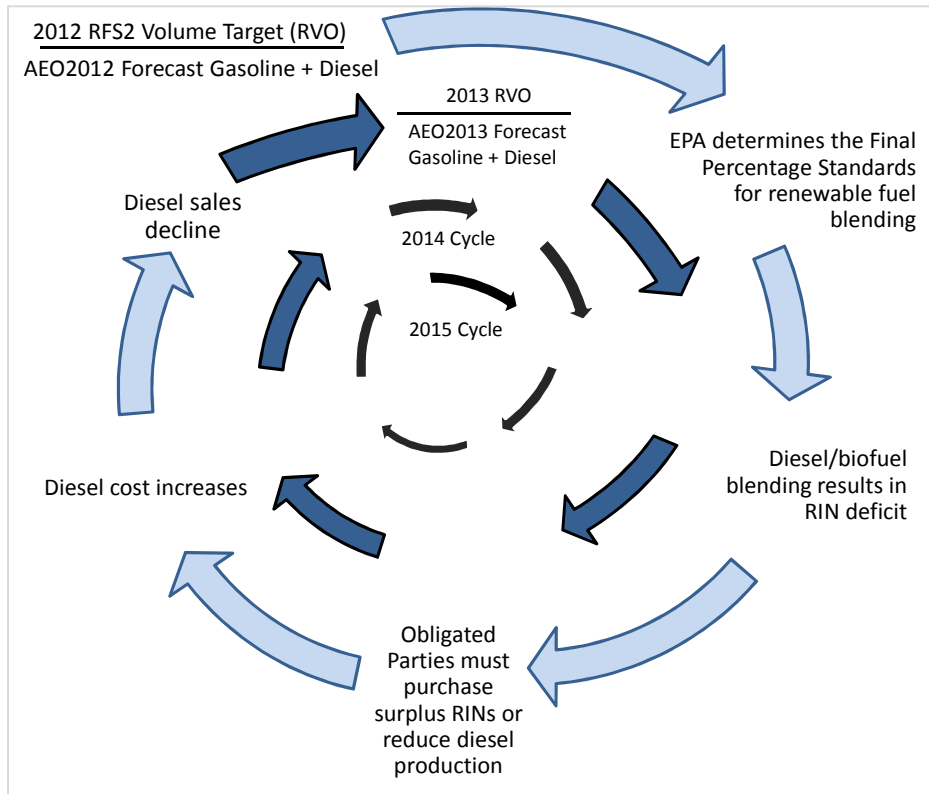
2012 RFS2 Volume Target (RVO)
AEO2012 Forecast Gasoline + Diesel

2013 RVO
AEO2013 Forecast Gasoline + Diesel

EPA determines the Final Percentage Standards for renewable fuel blending

Diesel/biofuel blending results in RIN deficit

Obligated Parties must purchase surplus RINs or reduce diesel production

Diesel cost increases

Diesel sales decline

2014 Cycle

2015 Cycle